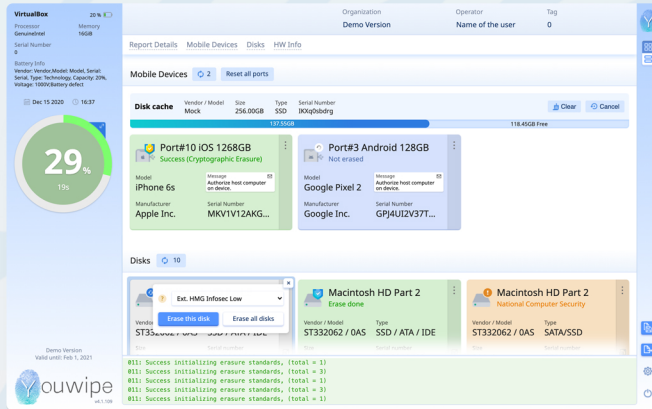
VirtualBox 20 %

Processor Genuinelntel
Memory 16GiB

Serial Number 0

Battery Info
Vendor: Vendor,Model: Model, Serial: Serial, Type: Technology, Capacity: 20%, Voltage: 1000V,Battery defect

Dec 15 2020 16:37

29%
19s

Demo Version
Valid until: Feb 1, 2021

Youwipe
v4.1.109

Organization
Demo Version
Operator
Name of the user
Tag
0

Report Details Mobile Devices Disks HW Info

Mobile Devices 2 Reset all ports

Disk cache
Vendor / Model Mock
Size 256.00GB
Type SSD
Serial Number lKXq0sbdrg
Clear Cancel

137.55GB
118.45GB Free

Port#10 iOS 1268GB
Success (Cryptographic Erasure)
Model iPhone 6s
Message Authorize host computer on device.
Manufacturer Apple Inc.
Serial Number MKV1V12AKG...

Port#3 Android 128GB
Not erased
Model Google Pixel 2
Message Authorize host computer on device.
Manufacturer Google Inc.
Serial Number GPJ4UI2V37T...

Disks 10

Ext. HMG Infosec Low
Erase this disk
Erase all disks
Vendor
ST33
Serial number

Macintosh HD Part 2
Erase done
Vendor / Model ST332062 / 0AS
Type SSD / ATA / IDE
Serial number

Macintosh HD Part 2
National Computer Security
Vendor / Model ST332062 / 0AS
Type SATA/SSD

011: Success initializing erasure standards, (total = 1)
011: Success initializing erasure standards, (total = 3)
011: Success initializing erasure standards, (total = 1)
011: Success initializing erasure standards, (total = 3)
011: Success initializing erasure standards, (total = 1)